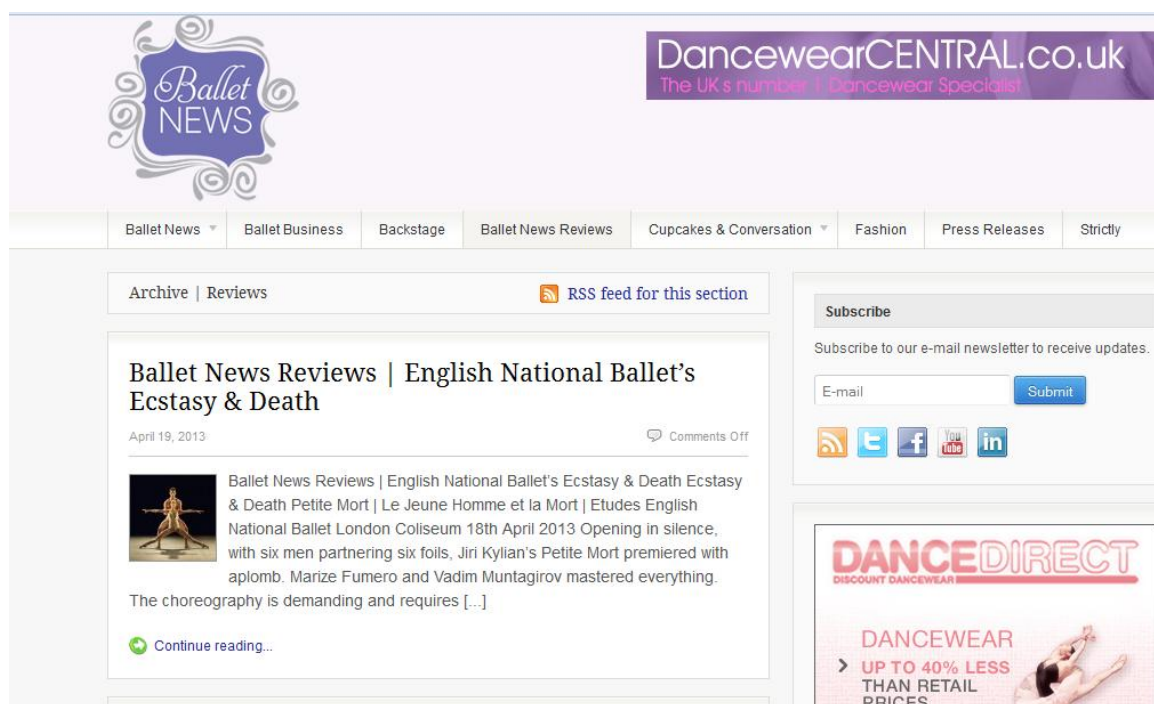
Ballet NEWS

DancewearCENTRAL.co.uk
The UK's number 1 Dancewear Specialist

Ballet News
Ballet Business
Backstage
Ballet News Reviews
Cupcakes & Conversation
Fashion
Press Releases
Strictly

Archive | Reviews

RSS feed for this section

Ballet News Reviews | English National Ballet's Ecstasy & Death

April 19, 2013

Comments Off

Ballet News Reviews | English National Ballet's Ecstasy & Death Ecstasy & Death Petite Mort | Le Jeune Homme et la Mort | Etudes English National Ballet London Coliseum 18th April 2013 Opening in silence, with six men partnering six foils, Jiri Kylian's Petite Mort premiered with aplomb. Marize Fumero and Vadim Muntagirov mastered everything. The choreography is demanding and requires [...]

Continue reading...

Subscribe

Subscribe to our e-mail newsletter to receive updates.

E-mail

Submit

You Tube

in

DANCEDIRECT
DISCOUNT DANCEWEAR

DANCEWEAR
UP TO 40% LESS
THAN RETAIL
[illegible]